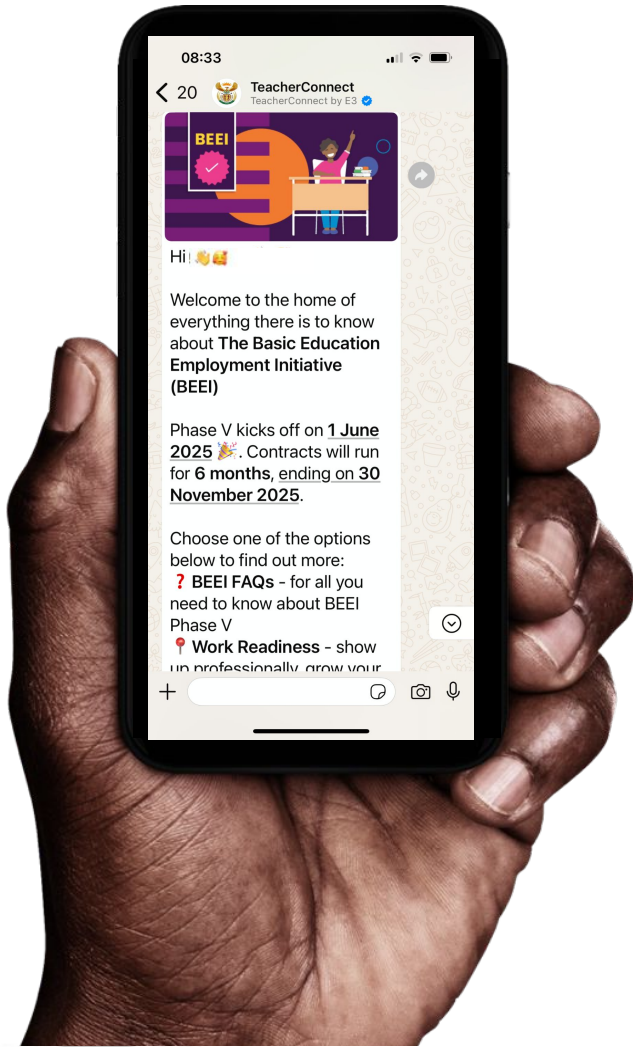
08:33

< 20

TeacherConnect
TeacherConnect by E3

BEEI

Hi!👋🥰

Welcome to the home of everything there is to know about **The Basic Education Employment Initiative (BEEI)**

Phase V kicks off on **1 June 2025** 🎉. Contracts will run for **6 months**, ending on **30 November 2025**.

Choose one of the options below to find out more:
❓ **BEEI FAQs** - for all you need to know about BEEI Phase V
📍 **Work Readiness** - show up professionally, grow your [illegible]